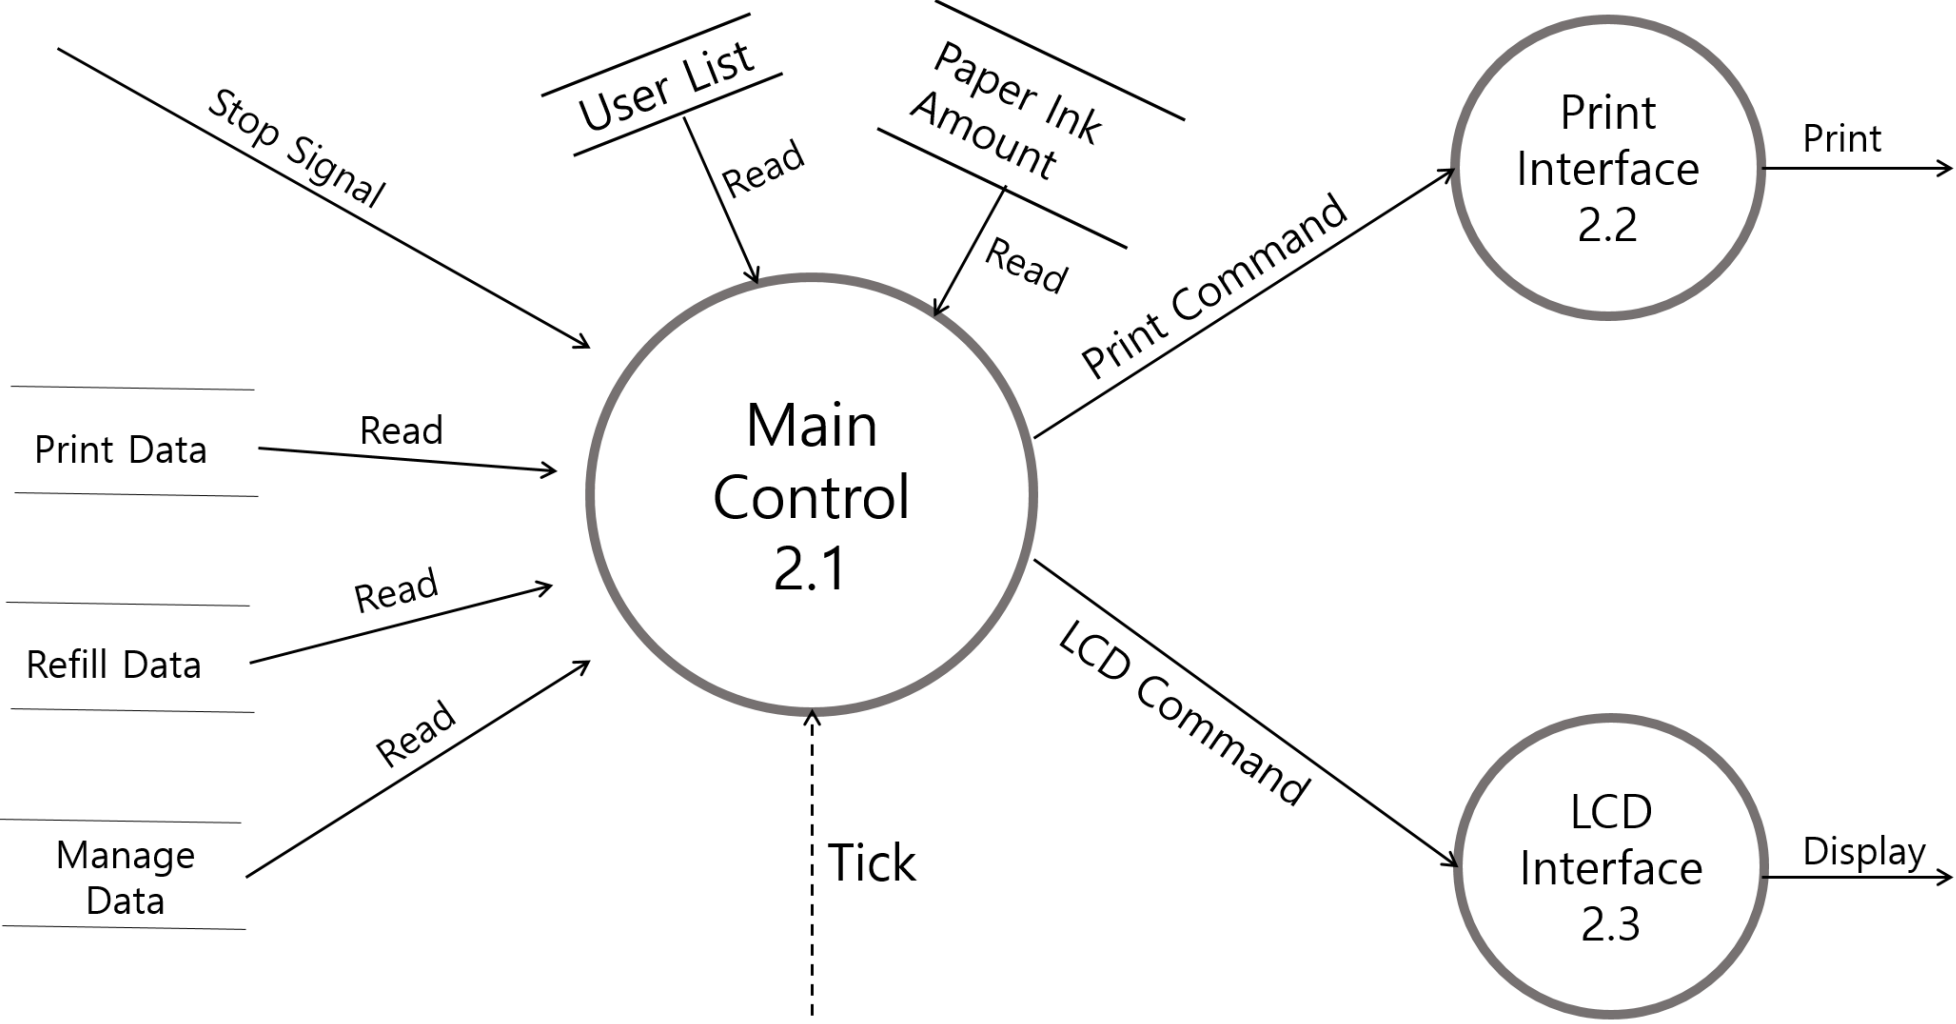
Stop Signal

User List

Read

Paper Ink Amount

Read

Print Interface 2.2

Print

Print Command

Print Data

Read

Main Control 2.1

Refill Data

Read

Manage Data

Read

LCD Command

LCD Interface 2.3

Display

Tick